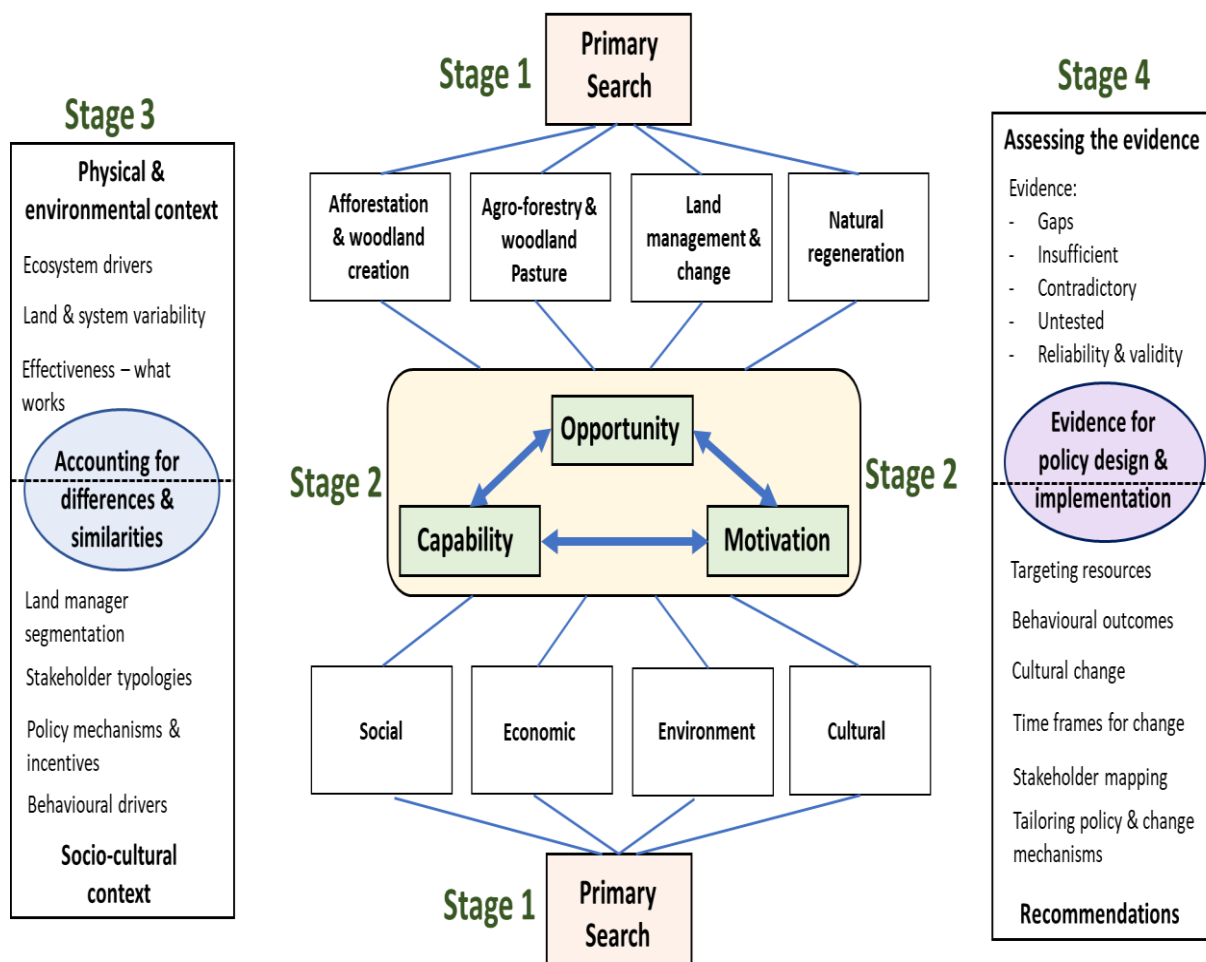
Stage 1

Primary Search

Stage 3

Physical & environmental context

Ecosystem drivers

Land & system variability

Effectiveness – what works

Accounting for differences & similarities

Land manager segmentation

Stakeholder typologies

Policy mechanisms & incentives

Behavioural drivers

Socio-cultural context

Afforestation & woodland creation

Agro-forestry & woodland Pasture

Land management & change

Natural regeneration

Stage 2

Opportunity

Capability

Motivation

Stage 2

Social

Economic

Environment

Cultural

Stage 1

Primary Search

Stage 4

Assessing the evidence

Evidence:
- Gaps
- Insufficient
- Contradictory
- Untested
- Reliability & validity

Evidence for policy design & implementation

Targeting resources

Behavioural outcomes

Cultural change

Time frames for change

Stakeholder mapping

Tailoring policy & change mechanisms

Recommendations